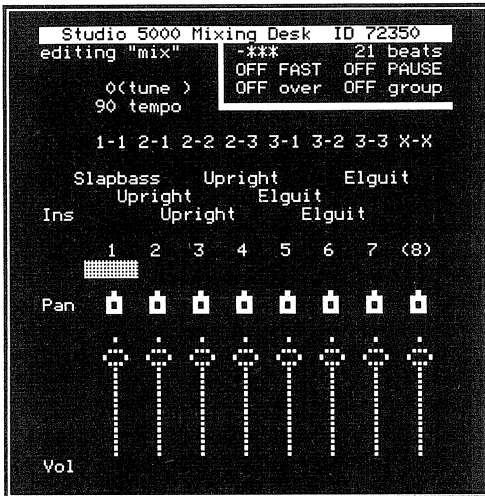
Studio 5000 Mixing Desk ID 72350

editing "mix"

-*** 21 beats
OFF FAST OFF PAUSE
OFF over OFF group

0(tune )
90 tempo

1-1 2-1 2-2 2-3 3-1 3-2 3-3 X-X

Slapbass Upright Elguit
Upright Elguit
Ins Upright Elguit

1 2 3 4 5 6 7 (8)

Pan

Vol